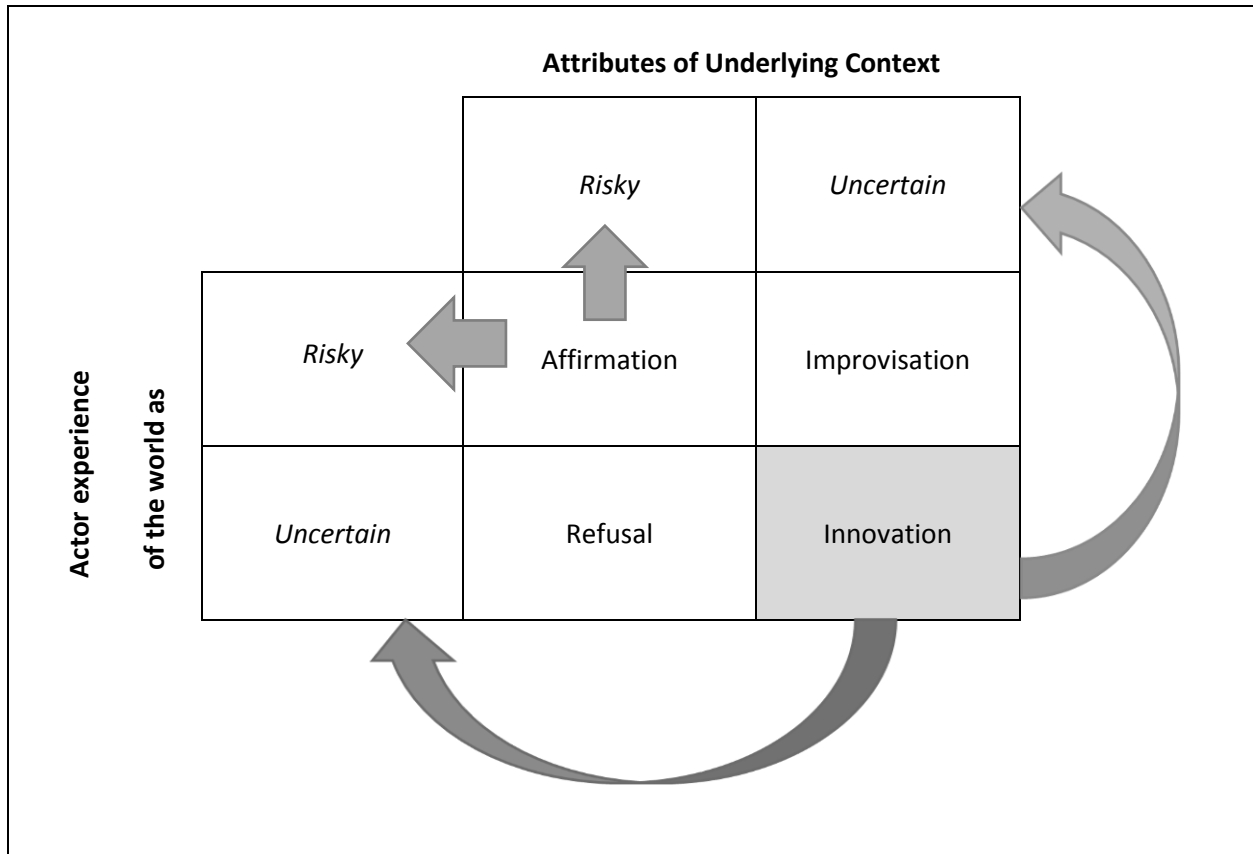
Attributes of Underlying Context

Actor experience of the world as

|  |  | *Risky* | *Uncertain* |
|---|---|---|---|
| *Risky* | Affirmation | Improvisation |  |
| *Uncertain* | Refusal | Innovation |  |